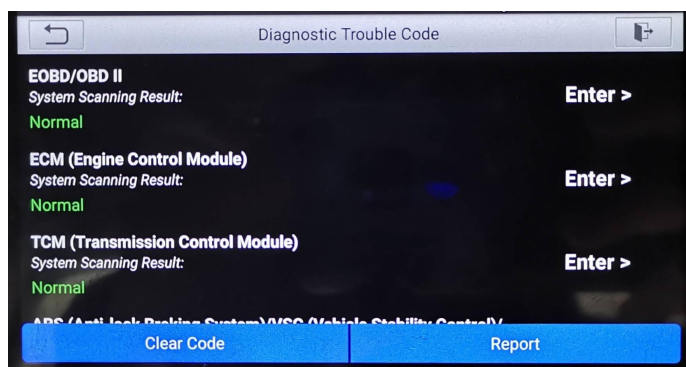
Diagnostic Trouble Code

EOBD/OBD II
System Scanning Result:
Normal

Enter >

ECM (Engine Control Module)
System Scanning Result:
Normal

Enter >

TCM (Transmission Control Module)
System Scanning Result:
Normal

Enter >

ABS (Anti-lock Braking System)/VSC (Vehicle Stability Control)/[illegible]

Clear Code

Report